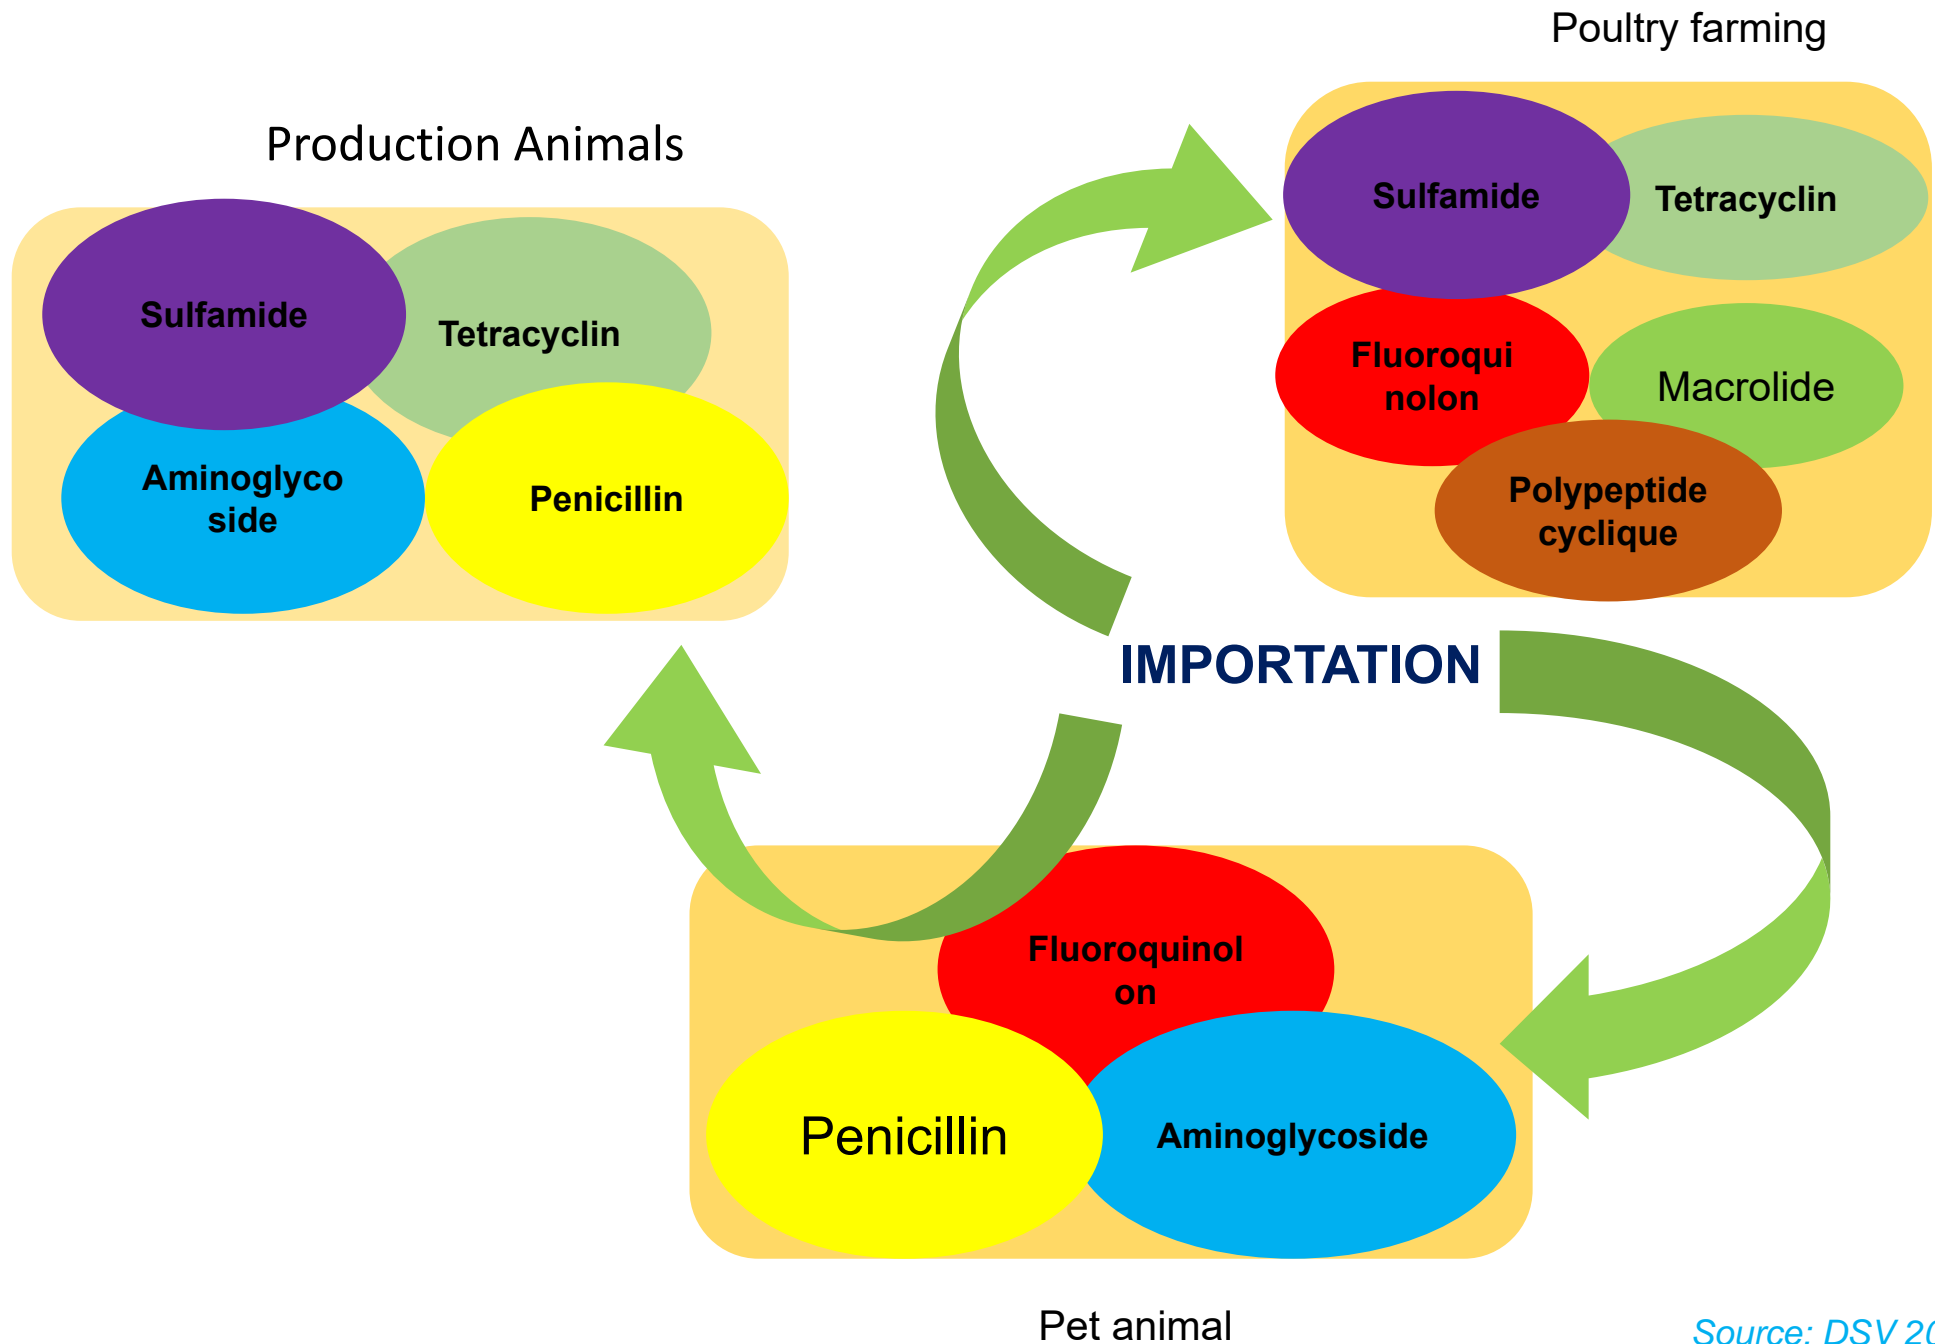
Poultry farming

Production Animals

Sulfamide

Tetracyclin

Aminoglycoside

Penicillin

Sulfamide

Tetracyclin

Fluoroquinolon

Macrolide

Polypeptide cyclique

IMPORTATION

Fluoroquinolon

Penicillin

Aminoglycoside

Pet animal

Source: DSV 2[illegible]